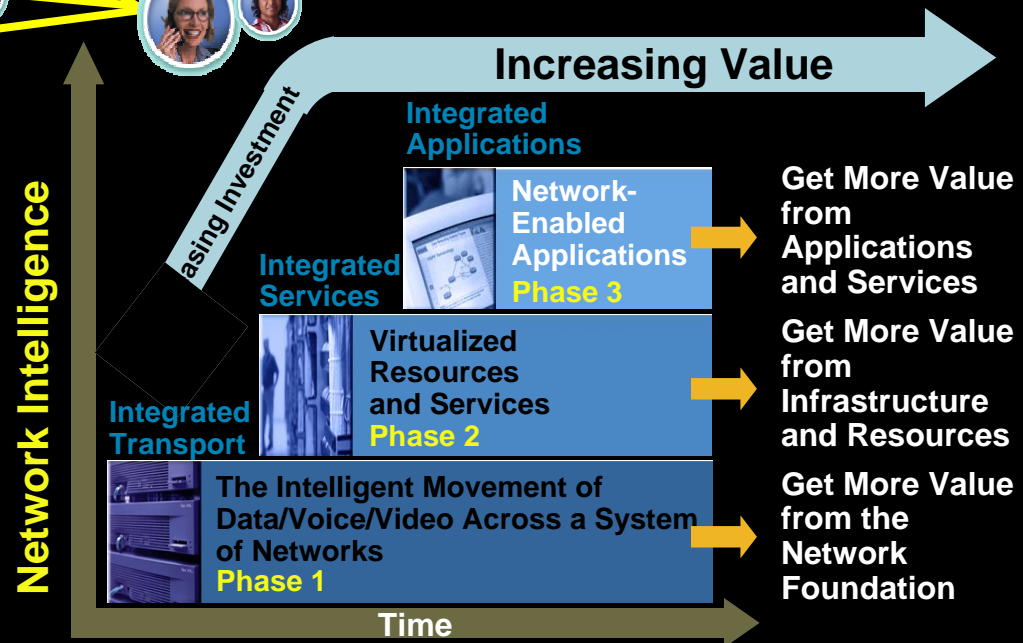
Increasing Value

asing Investment

Network Intelligence

Integrated Applications

Network-Enabled Applications
Phase 3

Get More Value from Applications and Services

Integrated Services

Virtualized Resources and Services
Phase 2

Get More Value from Infrastructure and Resources

Integrated Transport

The Intelligent Movement of Data/Voice/Video Across a System of Networks
Phase 1

Get More Value from the Network Foundation

Time